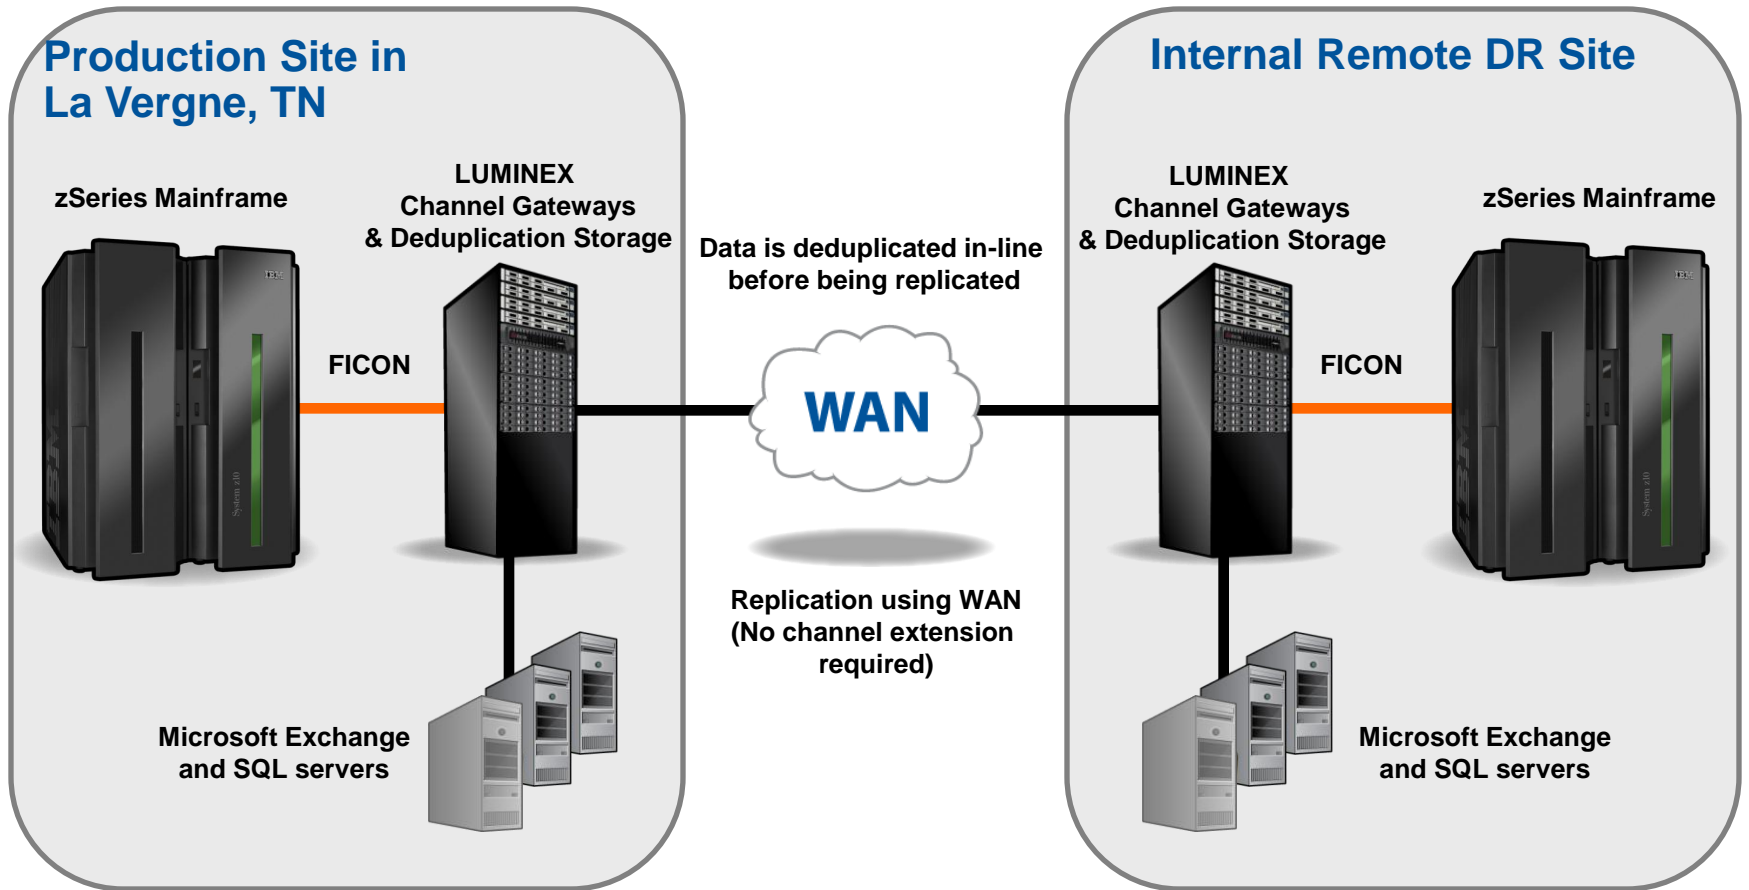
Production Site in La Vergne, TN

zSeries Mainframe

LUMINEX
Channel Gateways
& Deduplication Storage

FICON

Microsoft Exchange and SQL servers

Data is deduplicated in-line before being replicated

WAN

Replication using WAN (No channel extension required)

Internal Remote DR Site

LUMINEX
Channel Gateways
& Deduplication Storage

zSeries Mainframe

FICON

Microsoft Exchange and SQL servers